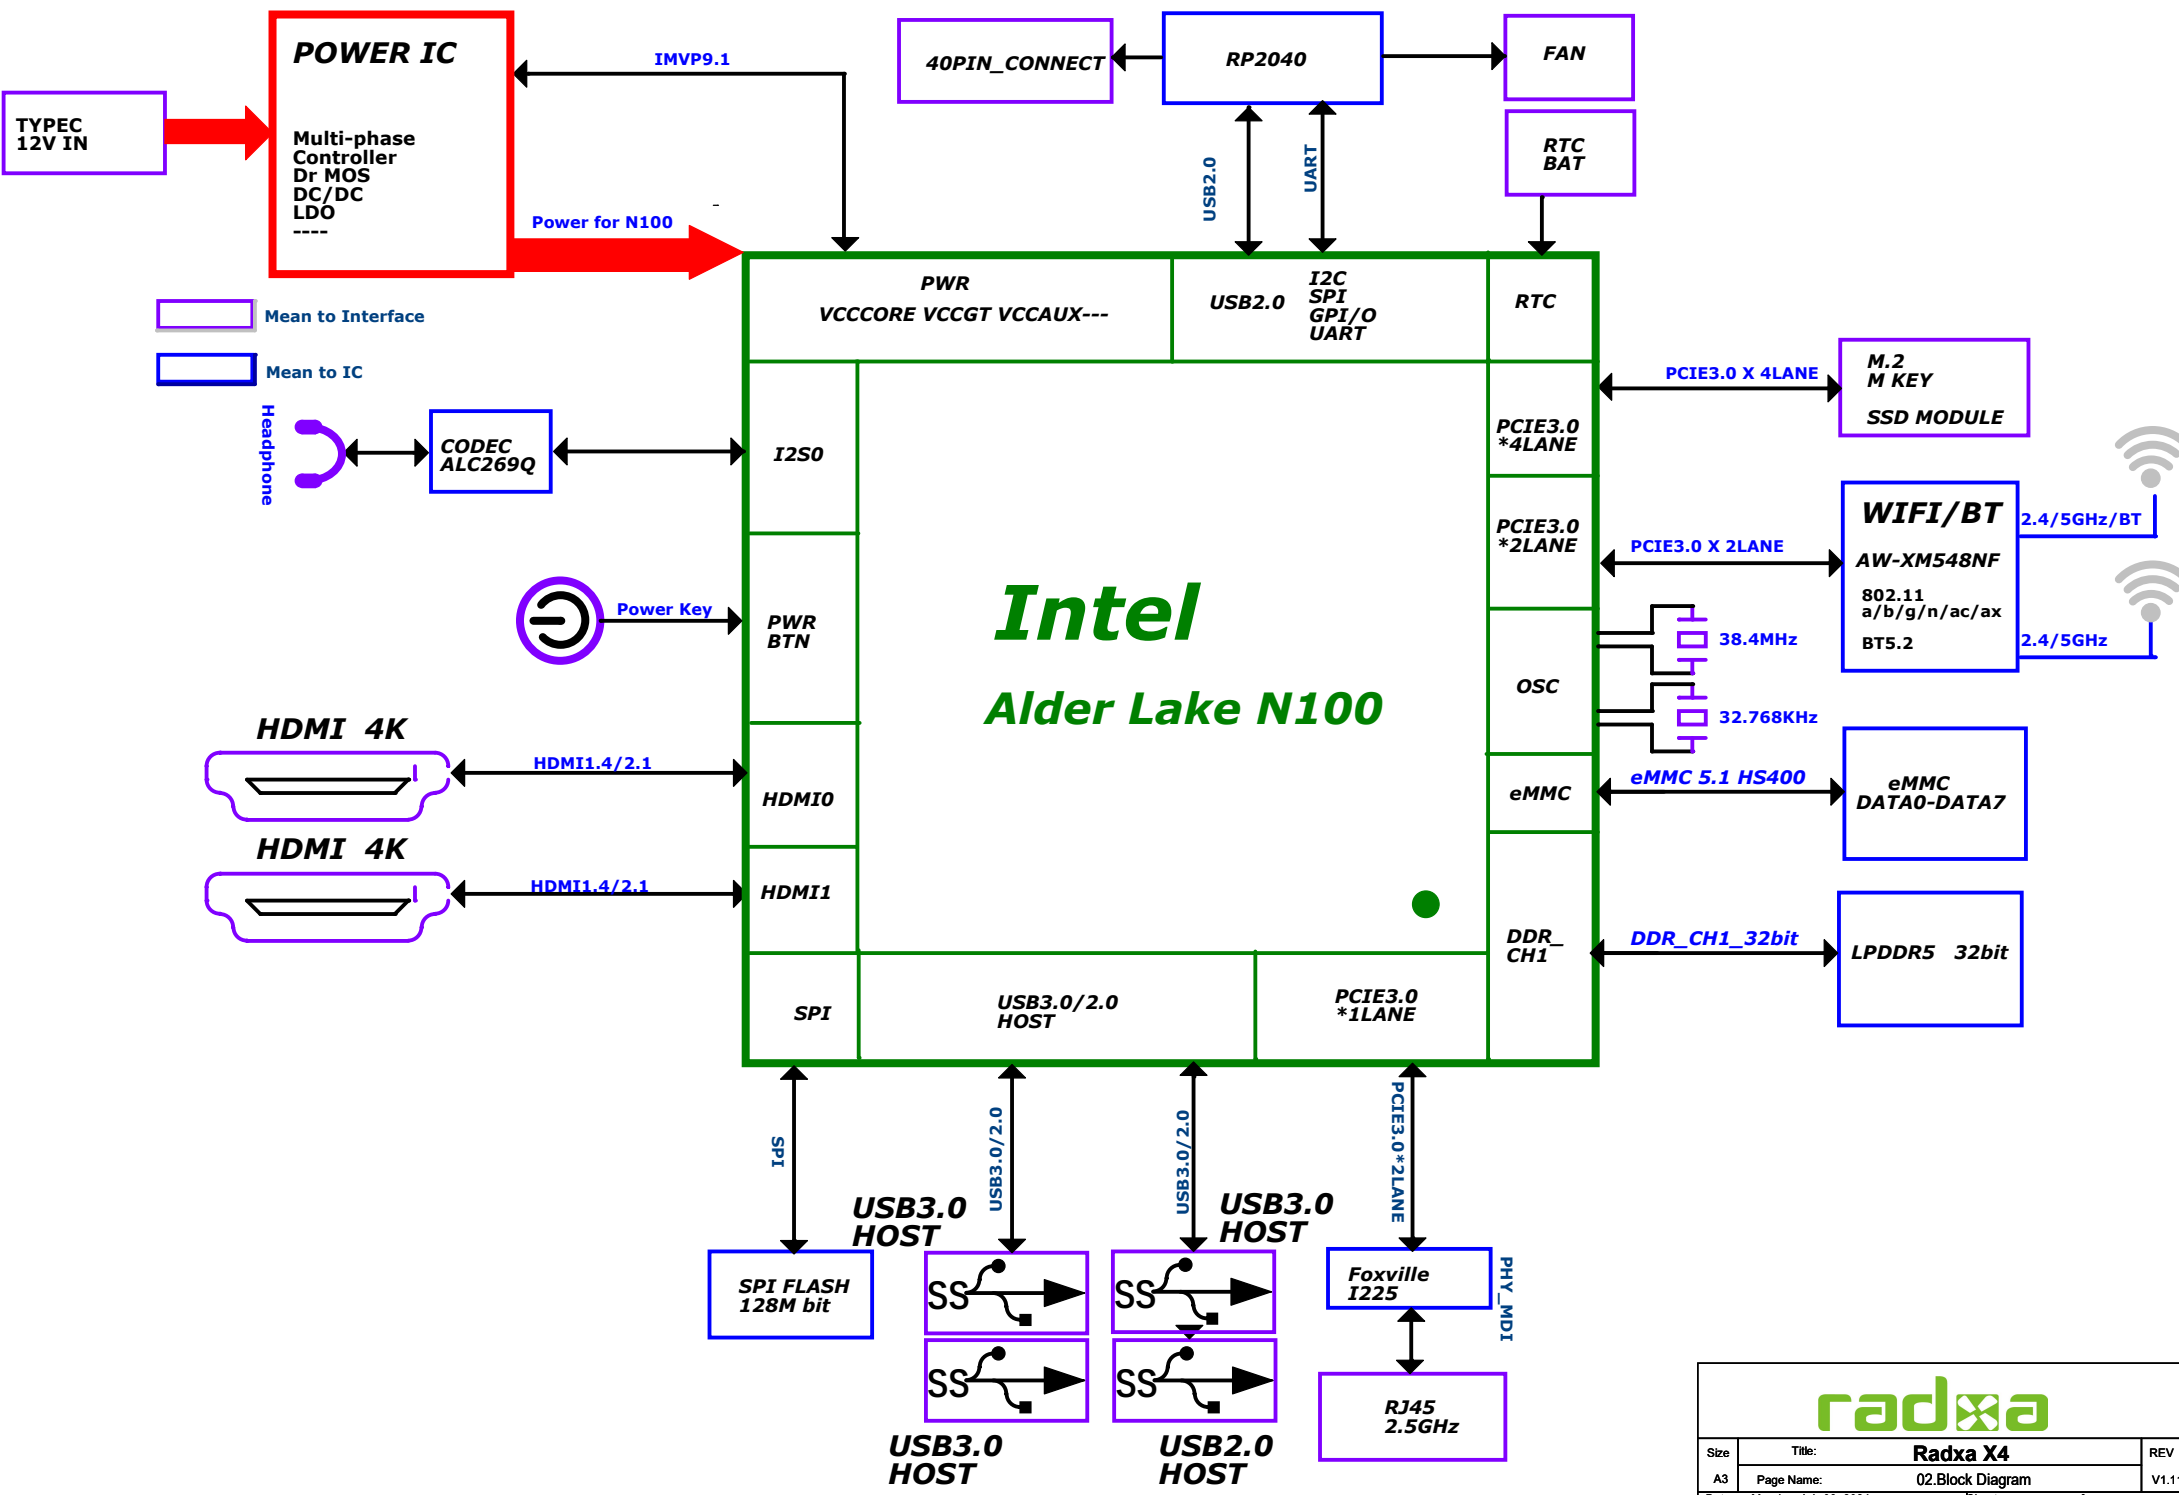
TYPEC
12V IN

POWER IC

Multi-phase
Controller
Dr MOS
DC/DC
LDO
----

IMVP9.1

Power for N100

40PIN_CONNECT

RP2040

FAN

RTC
BAT

USB2.0

UART

Mean to Interface

Mean to IC

PWR
VCCCORE VCCGT VCCAUX---

USB2.0

I2C
SPI
GPI/O
UART

RTC

Headphone

CODEC
ALC269Q

I2S0

PCIE3.0 X 4LANE

M.2
M KEY
SSD MODULE

PCIE3.0
*4LANE

PCIE3.0
*2LANE

PCIE3.0 X 2LANE

WIFI/BT
AW-XM548NF
802.11
a/b/g/n/ac/ax
BT5.2

2.4/5GHz/BT

2.4/5GHz

Power Key

PWR
BTN

Intel

Alder Lake N100

OSC

38.4MHz

32.768KHz

HDMI 4K

HDMI1.4/2.1

HDMI0

eMMC

eMMC 5.1 HS400

eMMC
DATA0-DATA7

HDMI 4K

HDMI1.4/2.1

HDMI1

DDR_
CH1

DDR_CH1_32bit

LPDDR5 32bit

SPI

USB3.0/2.0
HOST

PCIE3.0
*1LANE

SPI

USB3.0/2.0

USB3.0/2.0

PCIE3.0*2LANE

USB3.0
HOST

USB3.0
HOST

SPI FLASH
128M bit

SS

SS

SS

SS

Foxville
I225

PHY_MDI

RJ45
2.5GHz

USB3.0
HOST

USB2.0
HOST

radxa

Size
A3

Title:
Radxa X4

Page Name:
02.Block Diagram

REV
V1.1